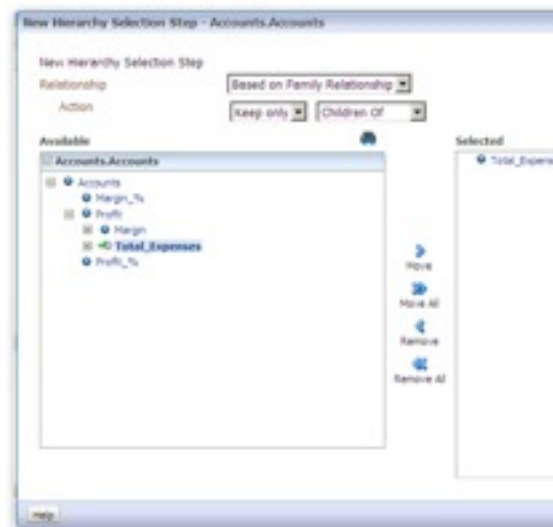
New Hierarchy Selection Step - Accounts.Accounts

New Hierarchy Selection Step

Relationship Based on Family Relationship

Action Keep only Children Of

Available

Accounts.Accounts

Accounts
Margin_%
Profit
Margin
Total_Expenses
Profit_%

Move
Move All
Remove
Remove All

Selected

Total_Expens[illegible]

Help